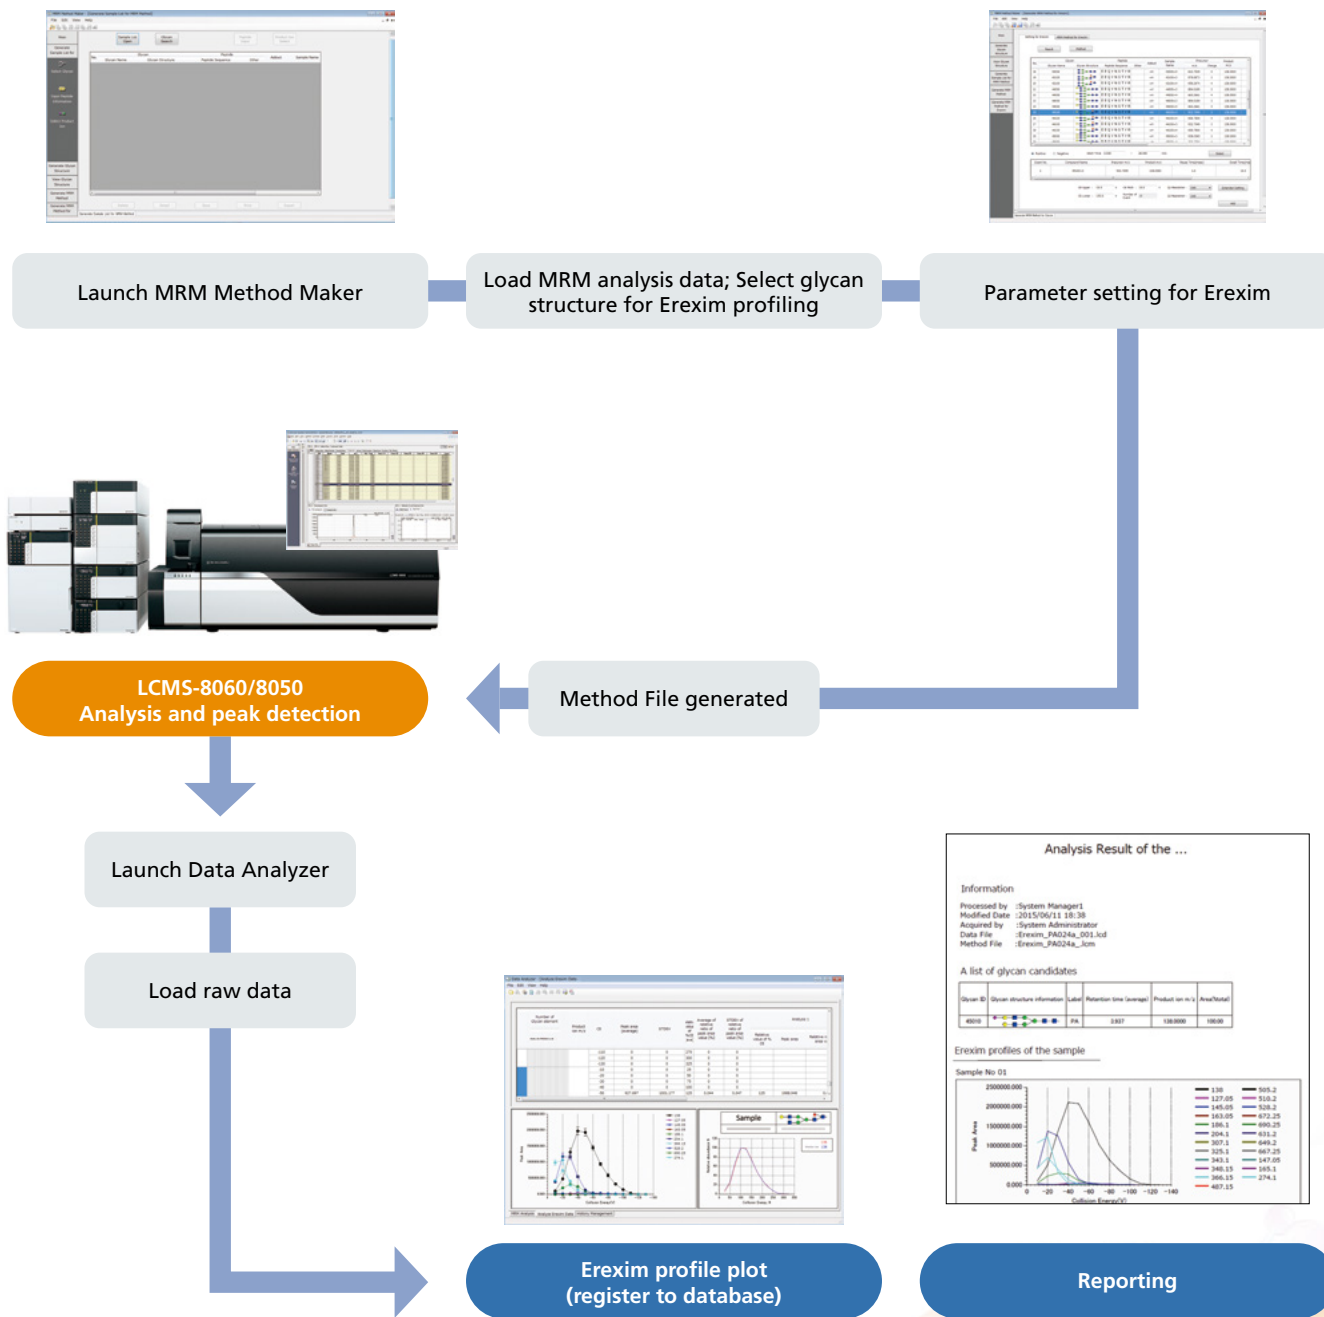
Launch MRM Method Maker

Load MRM analysis data; Select glycan structure for Erexim profiling

Parameter setting for Erexim

LCMS-8060/8050
Analysis and peak detection

Method File generated

Launch Data Analyzer

Load raw data

Analysis Result of the ...

Information

Processed by :System Manager1
Modified Date :2015/06/11 18:38
Acquired by :System Administrator
Data File :Erexim_PA024a_001.lcd
Method File :Erexim_PA024a_.lcm

A list of glycan candidates

| Glycan ID | Glycan structure information | Label | Retention time (average) | Product ion m/z | Area(Total) |
|---|---|---|---|---|---|
| 4E010 | | PA | 3.937 | 138.0000 | 100.00 |

Erexim profiles of the sample

Sample No 01

Peak Area

2500000.000
2000000.000
1500000.000
1000000.000
500000.000
0.000

0 -20 -40 -60 -80 -100 -120 -140

Collision Energy(V)

138
127.05
145.05
163.05
186.1
204.1
307.1
325.1
343.1
348.15
366.15
407.15
505.2
510.2
528.2
672.25
690.25
631.2
649.2
667.25
147.05
165.1
274.1

Sample

Erexim profile plot
(register to database)

Reporting